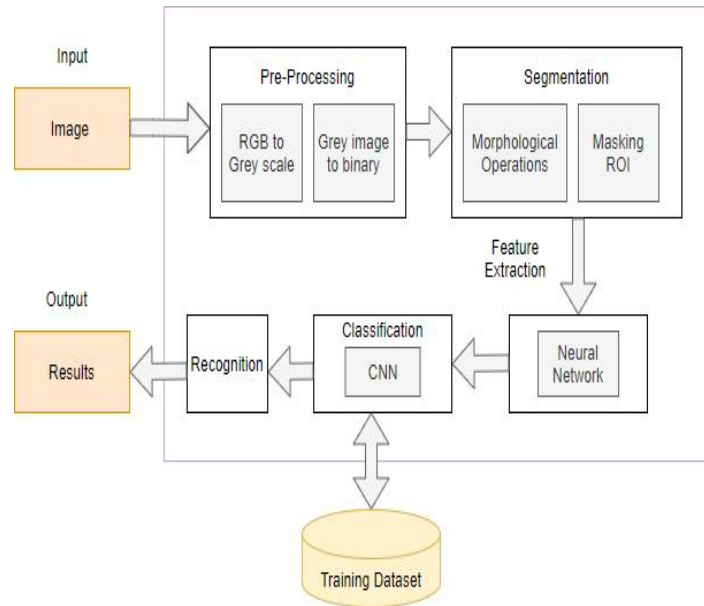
Input

Image

Pre-Processing

RGB to Grey scale

Grey image to binary

Segmentation

Morphological Operations

Masking ROI

Feature Extraction

Output

Results

Recognition

Classification

CNN

Neural Network

Training Dataset